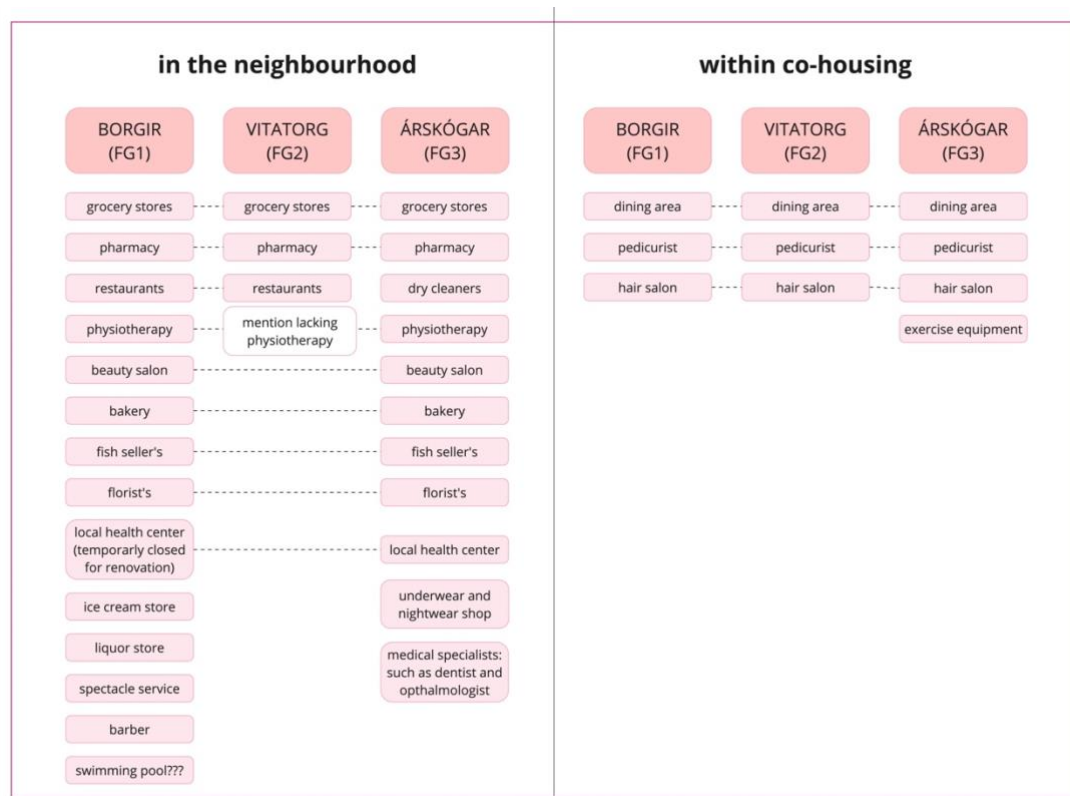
in the neighbourhood

BORGIR (FG1)

VITATORG (FG2)

ÁRSKÓGAR (FG3)

grocery stores

grocery stores

grocery stores

pharmacy

pharmacy

pharmacy

restaurants

restaurants

dry cleaners

physiotherapy

mention lacking physiotherapy

physiotherapy

beauty salon

beauty salon

bakery

bakery

fish seller's

fish seller's

florist's

florist's

local health center (temporarly closed for renovation)

local health center

ice cream store

underwear and nightwear shop

liquor store

medical specialists: such as dentist and opthalmologist

spectacle service

barber

swimming pool???

within co-housing

BORGIR (FG1)

VITATORG (FG2)

ÁRSKÓGAR (FG3)

dining area

dining area

dining area

pedicurist

pedicurist

pedicurist

hair salon

hair salon

hair salon

exercise equipment